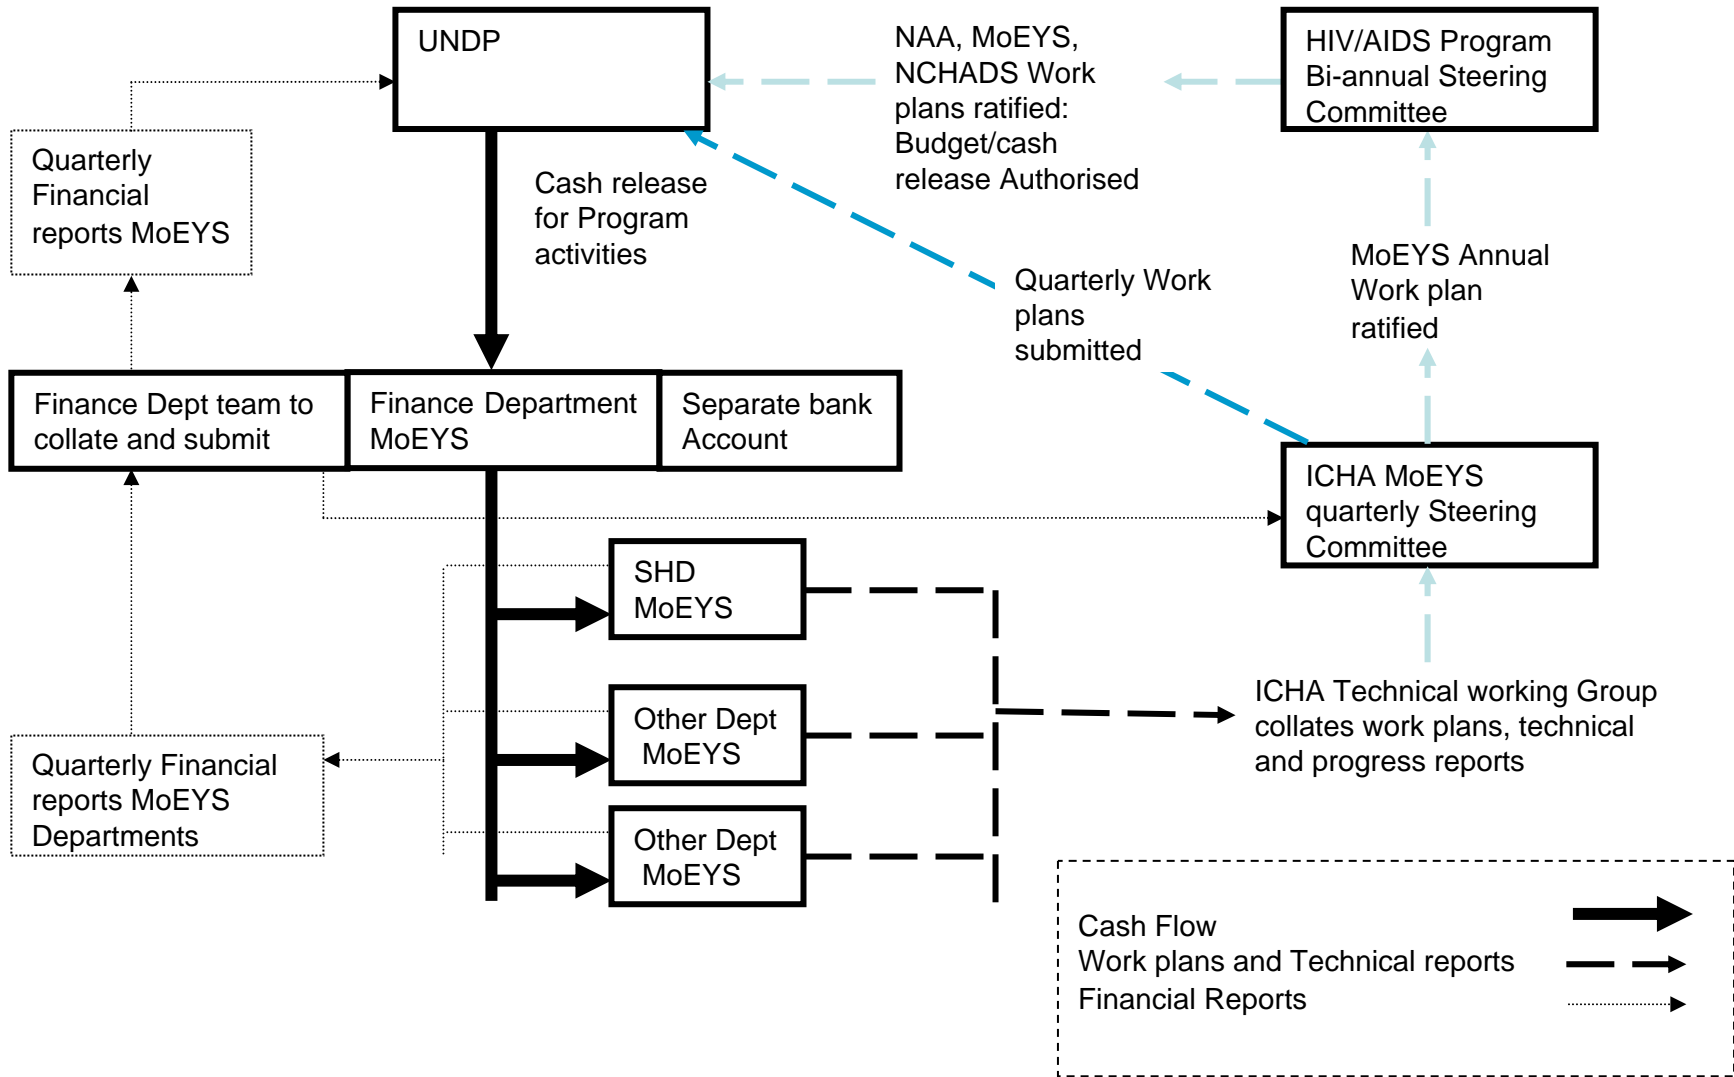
UNDP

NAA, MoEYS, NCHADS Work plans ratified: Budget/cash release Authorised

HIV/AIDS Program Bi-annual Steering Committee

Quarterly Financial reports MoEYS

Cash release for Program activities

Quarterly Work plans submitted

MoEYS Annual Work plan ratified

Finance Dept team to collate and submit

Finance Department MoEYS

Separate bank Account

ICHA MoEYS quarterly Steering Committee

SHD MoEYS

Other Dept MoEYS

Other Dept MoEYS

ICHA Technical working Group collates work plans, technical and progress reports

Quarterly Financial reports MoEYS Departments

Cash Flow
Work plans and Technical reports
Financial Reports